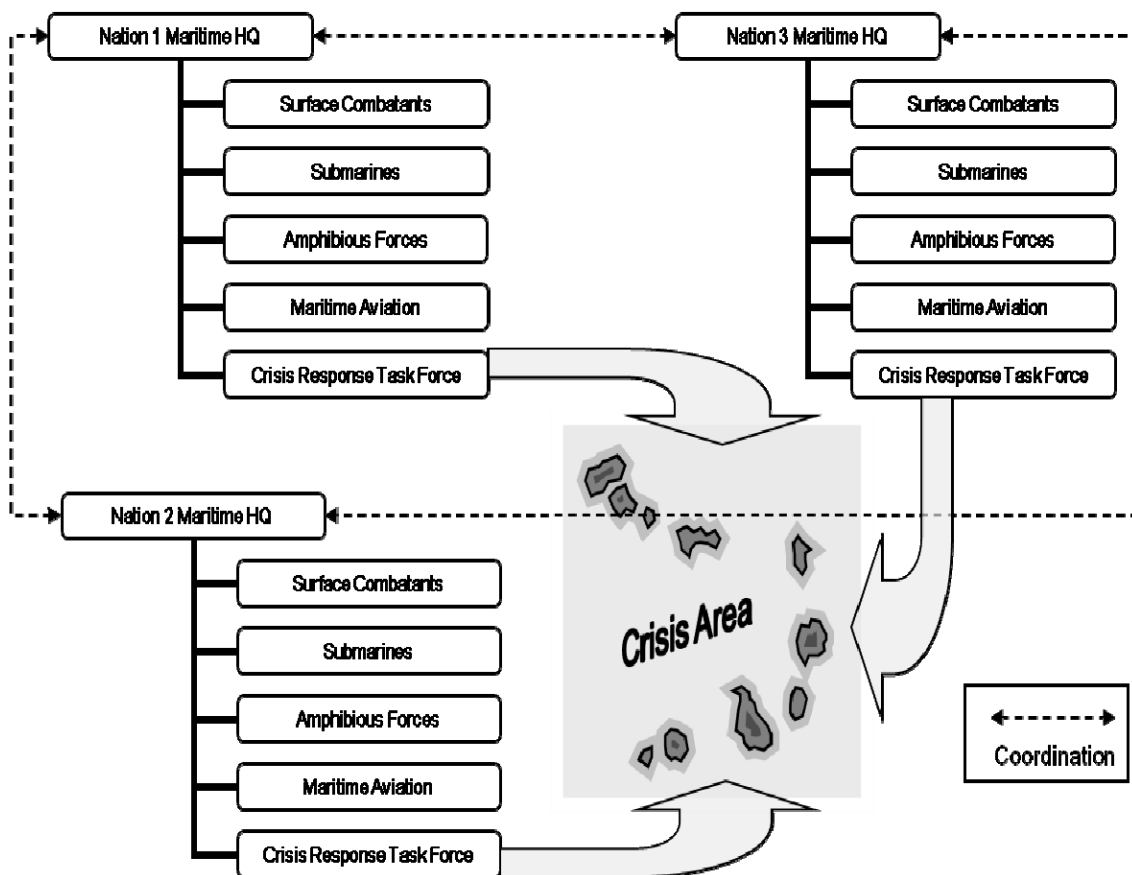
Nation 1 Maritime HQ

Surface Combatants

Submarines

Amphibious Forces

Maritime Aviation

Crisis Response Task Force

Nation 3 Maritime HQ

Surface Combatants

Submarines

Amphibious Forces

Maritime Aviation

Crisis Response Task Force

Nation 2 Maritime HQ

Surface Combatants

Submarines

Amphibious Forces

Maritime Aviation

Crisis Response Task Force

Crisis Area

Coordination